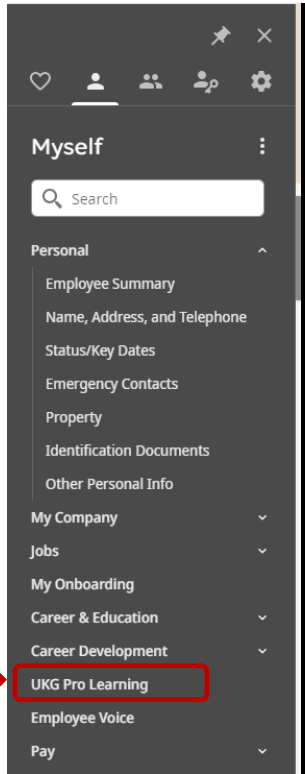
Myself

Search

Personal

Employee Summary

Name, Address, and Telephone

Status/Key Dates

Emergency Contacts

Property

Identification Documents

Other Personal Info

My Company

Jobs

My Onboarding

Career & Education

Career Development

UKG Pro Learning

Employee Voice

Pay